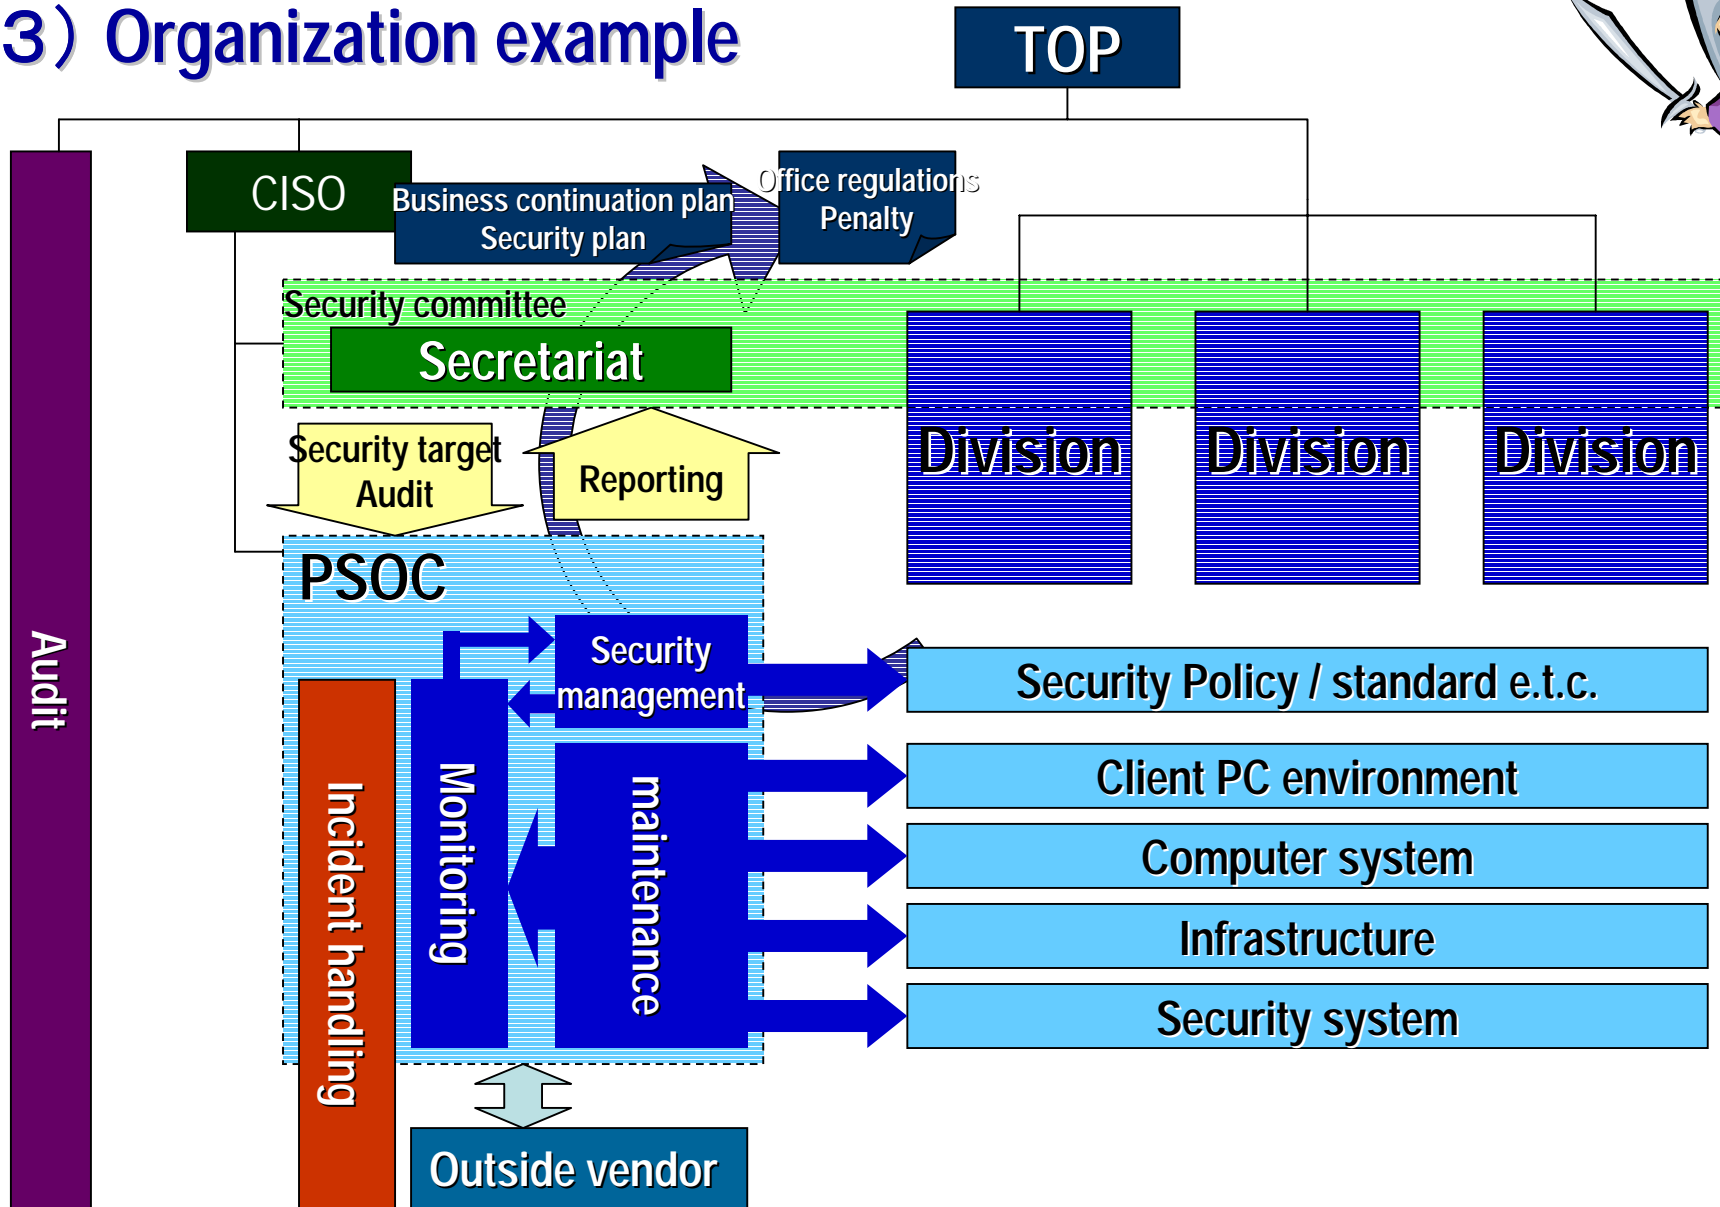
3）Organization example

TOP

Audit

CISO

Business continuation plan
Security plan

Office regulations
Penalty

Security committee

Secretariat

Division

Division

Division

Security target
Audit

Reporting

PSOC

Security management

Security Policy / standard e.t.c.

Incident handling

Monitoring

maintenance

Client PC environment

Computer system

Infrastructure

Security system

Outside vendor